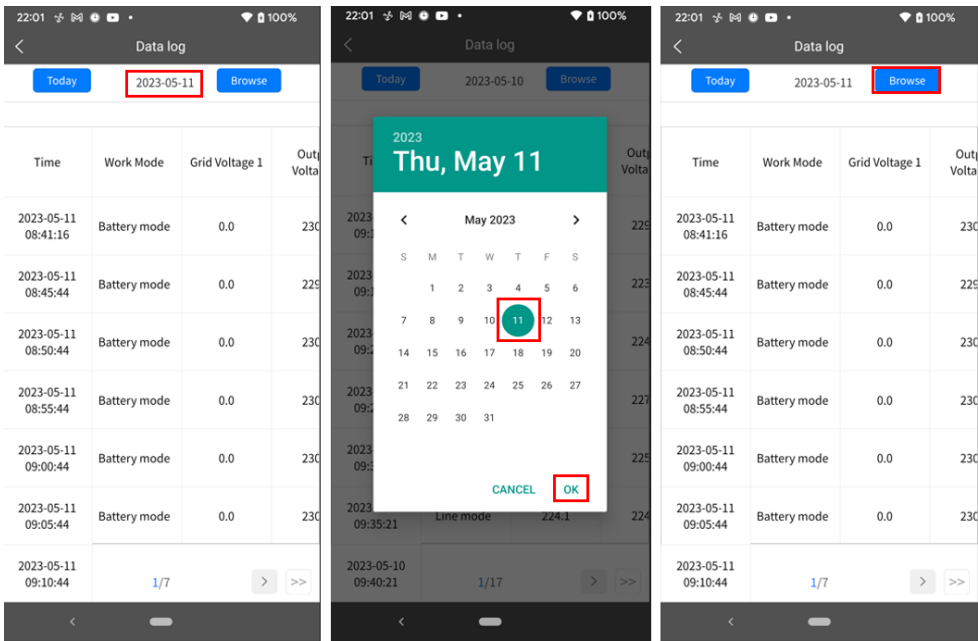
22:01 100%
Data log
Today 2023-05-11 Browse

| Time | Work Mode | Grid Voltage 1 | Out Volta |
|---|---|---|---|
| 2023-05-11 08:41:16 | Battery mode | 0.0 | 230 |
| 2023-05-11 08:45:44 | Battery mode | 0.0 | 229 |
| 2023-05-11 08:50:44 | Battery mode | 0.0 | 230 |
| 2023-05-11 08:55:44 | Battery mode | 0.0 | 230 |
| 2023-05-11 09:00:44 | Battery mode | 0.0 | 230 |
| 2023-05-11 09:05:44 | Battery mode | 0.0 | 230 |
| 2023-05-11 09:10:44 | | | |

1/7 > >>

22:01 100%
Data log
Today 2023-05-10 Browse
2023
Thu, May 11
< May 2023 >
S M T W T F S
1 2 3 4 5 6
7 8 9 10 11 12 13
14 15 16 17 18 19 20
21 22 23 24 25 26 27
28 29 30 31
CANCEL OK
229
223
224
227
225
2023-05-10 09:35:21 Line mode 224.1 224
2023-05-10 09:40:21
1/17 > >>

22:01 100%
Data log
Today 2023-05-11 Browse

| Time | Work Mode | Grid Voltage 1 | Out Volta |
|---|---|---|---|
| 2023-05-11 08:41:16 | Battery mode | 0.0 | 230 |
| 2023-05-11 08:45:44 | Battery mode | 0.0 | 230 |
| 2023-05-11 08:50:44 | Battery mode | 0.0 | 230 |
| 2023-05-11 08:55:44 | Battery mode | 0.0 | 230 |
| 2023-05-11 09:00:44 | Battery mode | 0.0 | 230 |
| 2023-05-11 09:05:44 | Battery mode | 0.0 | 230 |
| 2023-05-11 09:10:44 | | | |

1/7 > >>